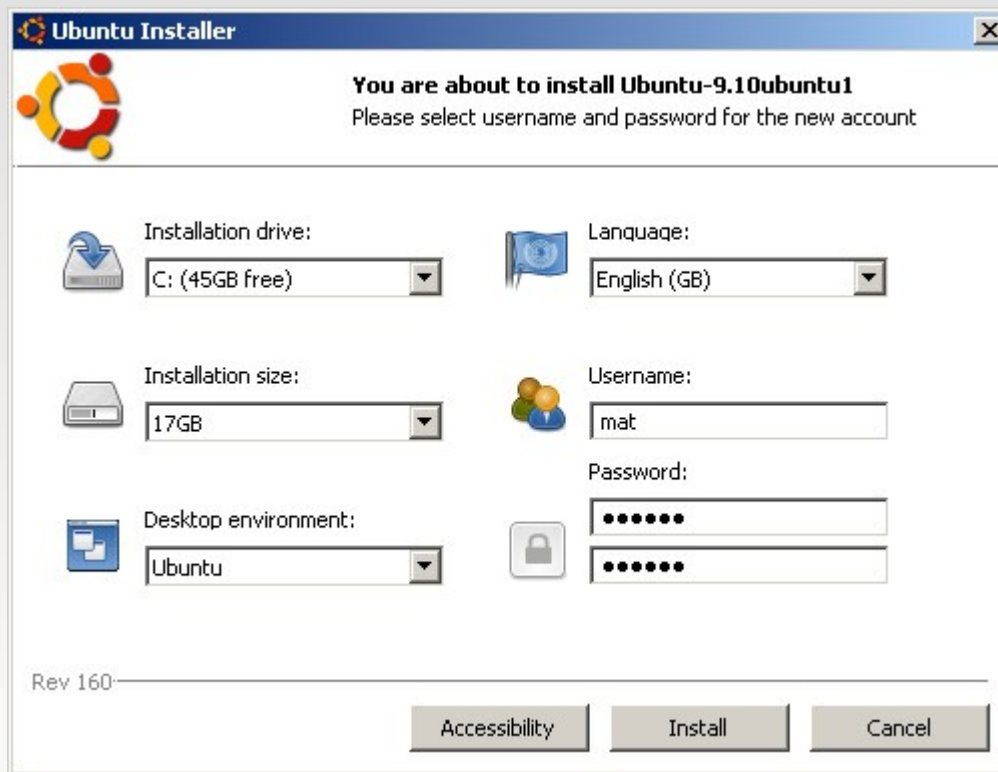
Ubuntu Installer

You are about to install Ubuntu-9.10ubuntu1
Please select username and password for the new account

Installation drive:
C: (45GB free)

Language:
English (GB)

Installation size:
17GB

Username:
mat

Password:
••••••
••••••

Desktop environment:
Ubuntu

Rev 160

Accessibility Install Cancel